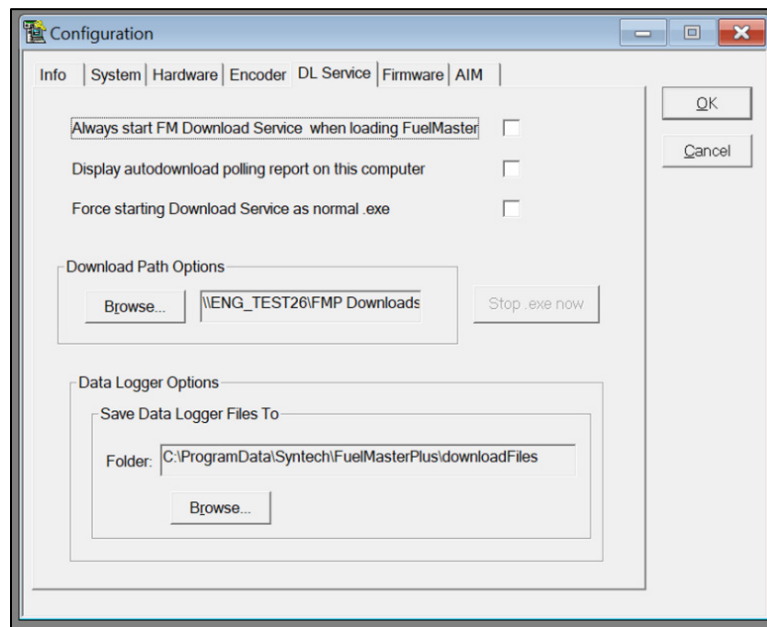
Configuration

Info | System | Hardware | Encoder | DL Service | Firmware | AIM

OK

Cancel

Always start FM Download Service when loading FuelMaster

Display autodownload polling report on this computer

Force starting Download Service as normal .exe

Download Path Options

Browse...

\\ENG_TEST26\FMP Downloads

Stop .exe now

Data Logger Options

Save Data Logger Files To

Folder: C:\ProgramData\Syntech\FuelMasterPlus\downloadFiles

Browse...